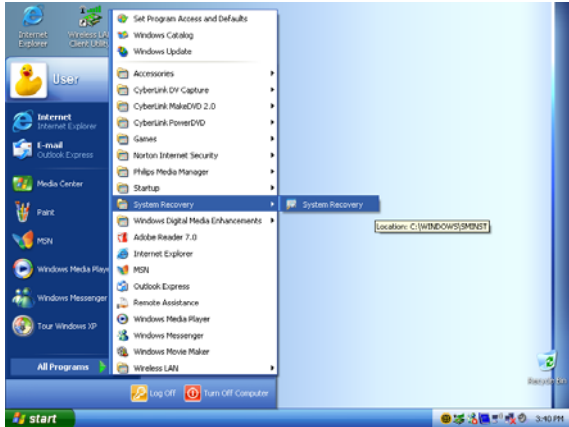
Internet Explorer

Wireless LAN Client Utility

User

Internet
Internet Explorer

E-mail
Outlook Express

Media Center

Paint

MSN

Windows Media Player

Windows Messenger

Tour Windows XP

All Programs

Set Program Access and Defaults
Windows Catalog
Windows Update
Accessories
CyberLink DV Capture
CyberLink MakeDVD 2.0
CyberLink PowerDVD
Games
Norton Internet Security
Philips Media Manager
Startup
System Recovery
Windows Digital Media Enhancements
Adobe Reader 7.0
Internet Explorer
MSN
Outlook Express
Remote Assistance
Windows Media Player
Windows Messenger
Windows Movie Maker
Wireless LAN

System Recovery

Location: C:\WINDOWS\SMINST

Log Off

Turn Off Computer

Recycle Bin

start

3:40 PM